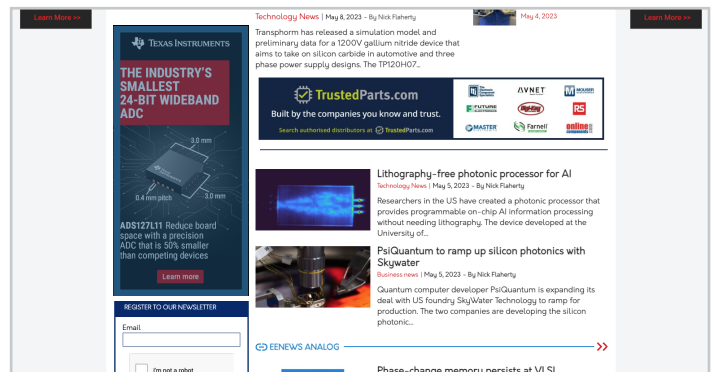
Learn More >>

Learn More >>

Texas Instruments

THE INDUSTRY'S SMALLEST 24-BIT WIDEBAND ADC

3.0 mm

0.4 mm pitch

3.0 mm

ADS127L11 Reduce board space with a precision ADC that is 50% smaller than competing devices

Learn more

REGISTER TO OUR NEWSLETTER

Email

I'm not a robot

Technology News | May 8, 2023 - By Nick Flaherty

Transphorm has released a simulation model and preliminary data for a 1200V gallium nitride device that aims to take on silicon carbide in automotive and three phase power supply designs. The TP120H07...

May 4, 2023

TrustedParts.com

Built by the companies you know and trust.

Search authorised distributors at TrustedParts.com

AVNET

MOUSER

FUTURE

Digi-Key

RS

MASTER

Farnell

online components

Lithography-free photonic processor for AI

Technology News | May 5, 2023 - By Nick Flaherty

Researchers in the US have created a photonic processor that provides programmable on-chip AI information processing without needing lithography. The device developed at the University of...

PsiQuantum to ramp up silicon photonics with Skywater

Business news | May 5, 2023 - By Nick Flaherty

Quantum computer developer PsiQuantum is expanding its deal with US foundry SkyWater Technology to ramp for production. The two companies are developing the silicon photonic...

EENEWS ANALOG

Phase-change memory persists at VLSI